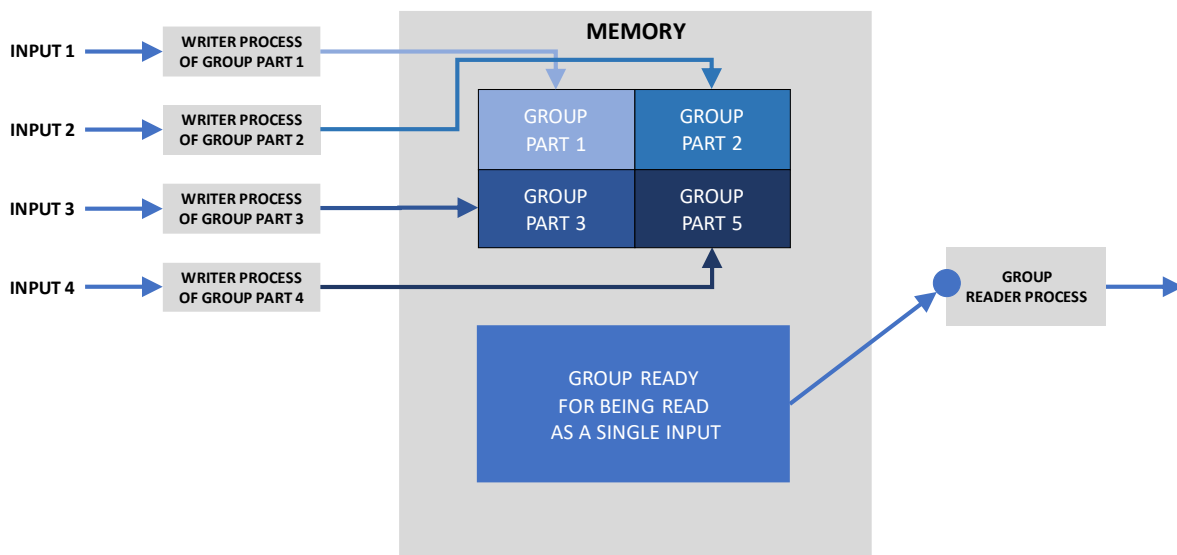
MEMORY

INPUT 1
WRITER PROCESS OF GROUP PART 1

INPUT 2
WRITER PROCESS OF GROUP PART 2

INPUT 3
WRITER PROCESS OF GROUP PART 3

INPUT 4
WRITER PROCESS OF GROUP PART 4

GROUP PART 1
GROUP PART 2
GROUP PART 3
GROUP PART 5

GROUP READY FOR BEING READ AS A SINGLE INPUT

GROUP READER PROCESS